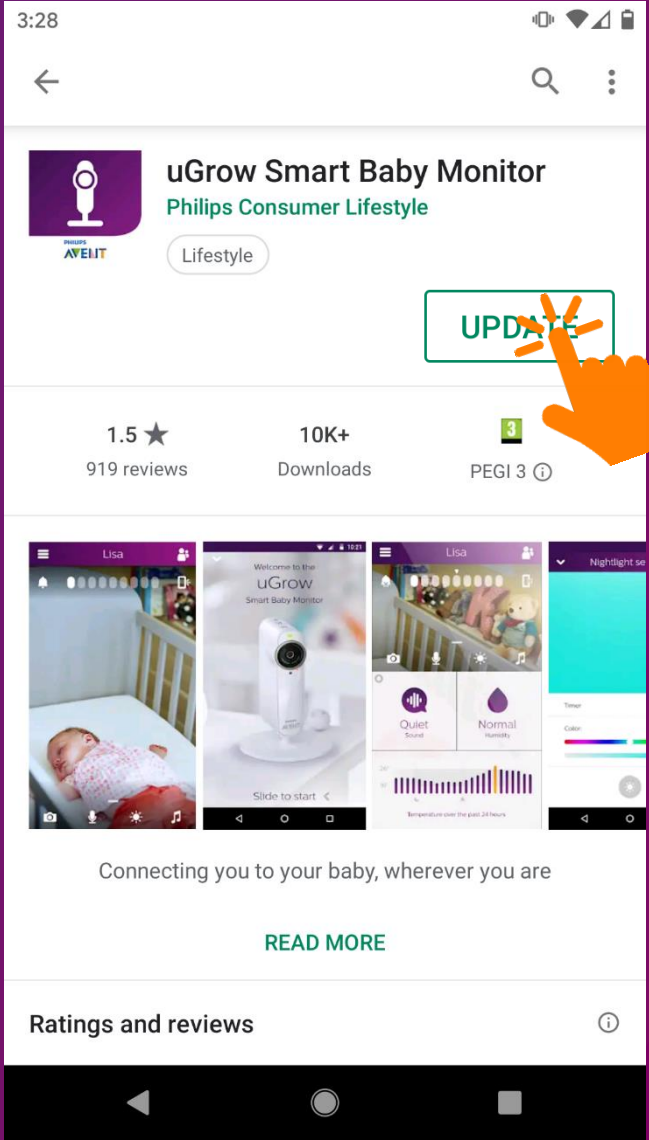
3:28

uGrow Smart Baby Monitor
Philips Consumer Lifestyle
Lifestyle

PHILIPS
AVENT

UPDATE

1.5 ★
919 reviews

10K+
Downloads

3
PEGI 3 ⓘ

Lisa

Welcome to the
uGrow
Smart Baby Monitor

Slide to start

Lisa

Quiet
Sound

Normal
Humidity

Temperature over the past 24 hours

Nightlight se

Timer

Color

Connecting you to your baby, wherever you are

READ MORE

Ratings and reviews